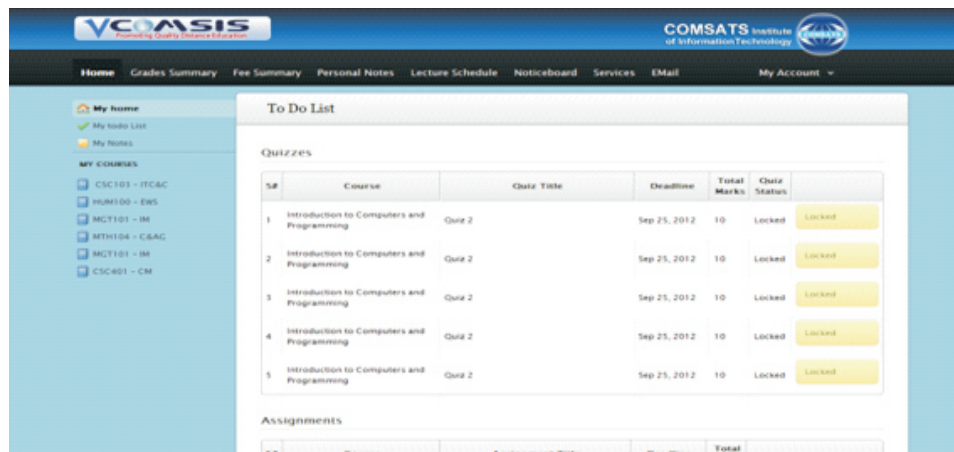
VCOMSIS
Promoting Quality Distance Education

COMSATS Institute of Information Technology
COMSATS

Home Grades Summary Fee Summary Personal Notes Lecture Schedule Noticeboard Services EMail My Account

My home
My todo List
My Notes
MY COURSES
CSC103 - ITC&C
HUM100 - EWS
MGT101 - IM
MTH104 - C&AG
MGT101 - IM
CSC401 - CM

To Do List

Quizzes

| S# | Course | Quiz Title | Deadline | Total Marks | Quiz Status | |
|---|---|---|---|---|---|---|
| 1 | Introduction to Computers and Programming | Quiz 2 | Sep 25, 2012 | 10 | Locked | Locked |
| 2 | Introduction to Computers and Programming | Quiz 2 | Sep 25, 2012 | 10 | Locked | Locked |
| 3 | Introduction to Computers and Programming | Quiz 2 | Sep 25, 2012 | 10 | Locked | Locked |
| 4 | Introduction to Computers and Programming | Quiz 2 | Sep 25, 2012 | 10 | Locked | Locked |
| 5 | Introduction to Computers and Programming | Quiz 2 | Sep 25, 2012 | 10 | Locked | Locked |

Assignments

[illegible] Total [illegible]